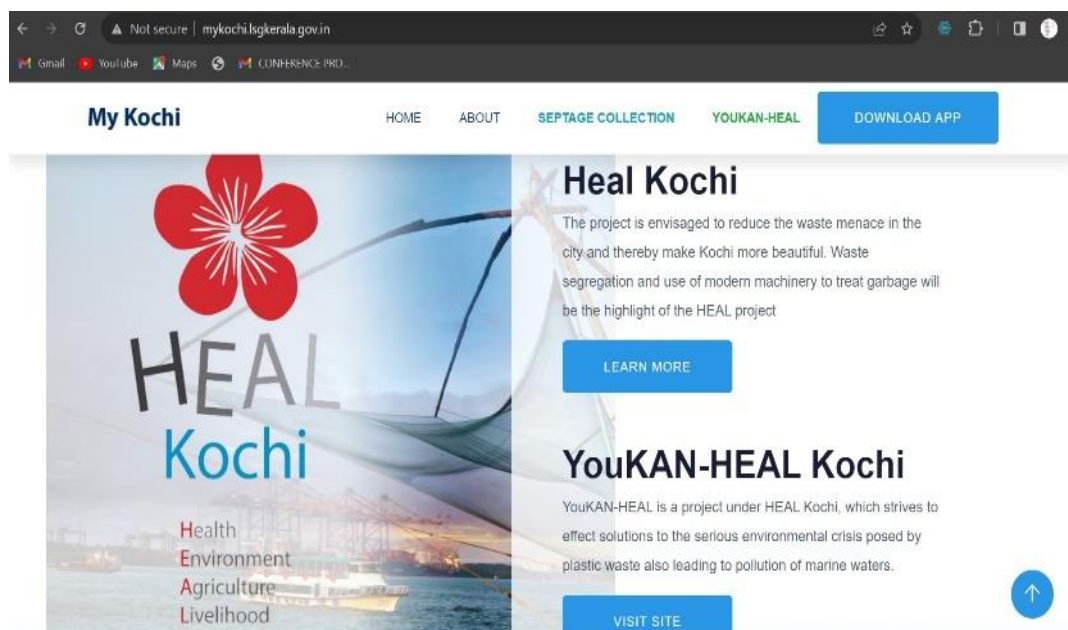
Not secure | mykochi.lsgkerala.gov.in

Gmail YouTube Maps CONFERENCE PRO...

My Kochi

HOME ABOUT SEPTAGE COLLECTION YOUKAN-HEAL DOWNLOAD APP

HEAL
Kochi

Health
Environment
Agriculture
Livelihood

Heal Kochi

The project is envisaged to reduce the waste menace in the city and thereby make Kochi more beautiful. Waste segregation and use of modern machinery to treat garbage will be the highlight of the HEAL project

LEARN MORE

YouKAN-HEAL Kochi

YouKAN-HEAL is a project under HEAL Kochi, which strives to effect solutions to the serious environmental crisis posed by plastic waste also leading to pollution of marine waters.

VISIT SITE